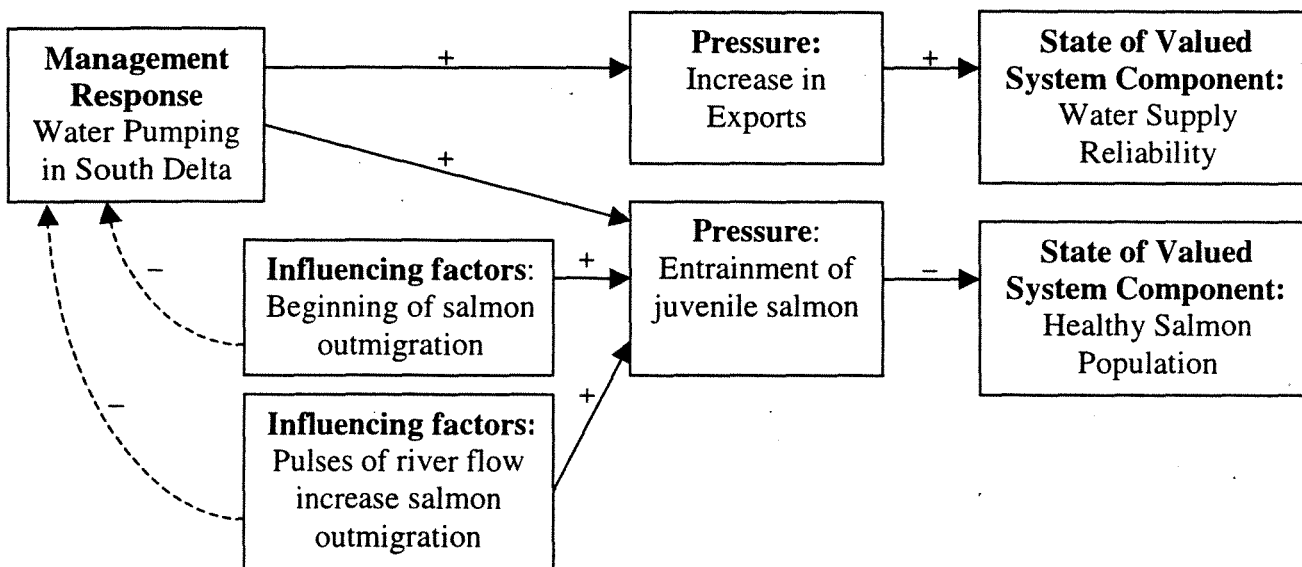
Management Response
Water Pumping in South Delta

+

Pressure:
Increase in Exports

+

State of Valued System Component:
Water Supply Reliability

+

Pressure:
Entrainment of juvenile salmon

–

State of Valued System Component:
Healthy Salmon Population

–

Influencing factors:
Beginning of salmon outmigration

+

–

Influencing factors:
Pulses of river flow increase salmon outmigration

+